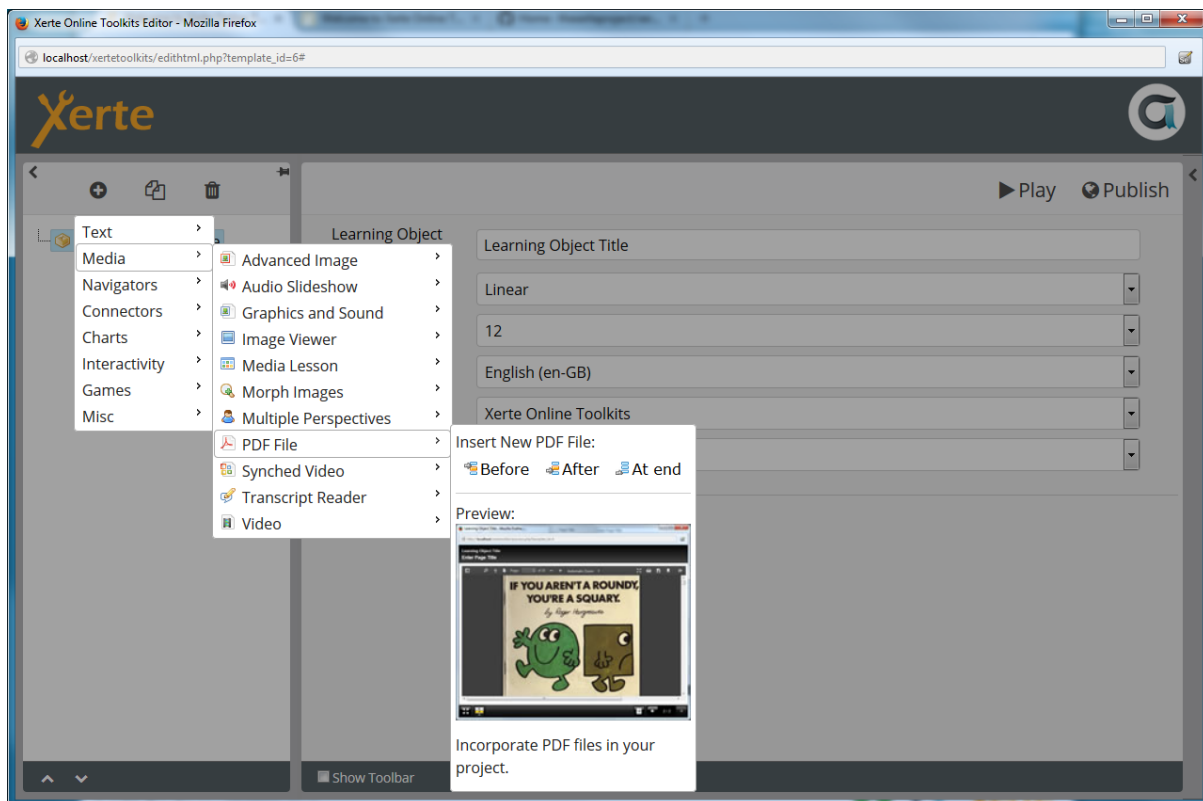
Xerte Online Toolkits Editor - Mozilla Firefox

localhost/xertetoolkits/edithtml.php?template_id=6#

Xerte

Play
Publish

Text
Media
Navigators
Connectors
Charts
Interactivity
Games
Misc

Advanced Image
Audio Slideshow
Graphics and Sound
Image Viewer
Media Lesson
Morph Images
Multiple Perspectives
PDF File
Synched Video
Transcript Reader
Video

Learning Object

Learning Object Title
Linear
12
English (en-GB)
Xerte Online Toolkits

Insert New PDF File:
Before
After
At end

Preview:

IF YOU AREN'T A ROUNDY, YOU'RE A SQUARY.

Incorporate PDF files in your project.

Show Toolbar